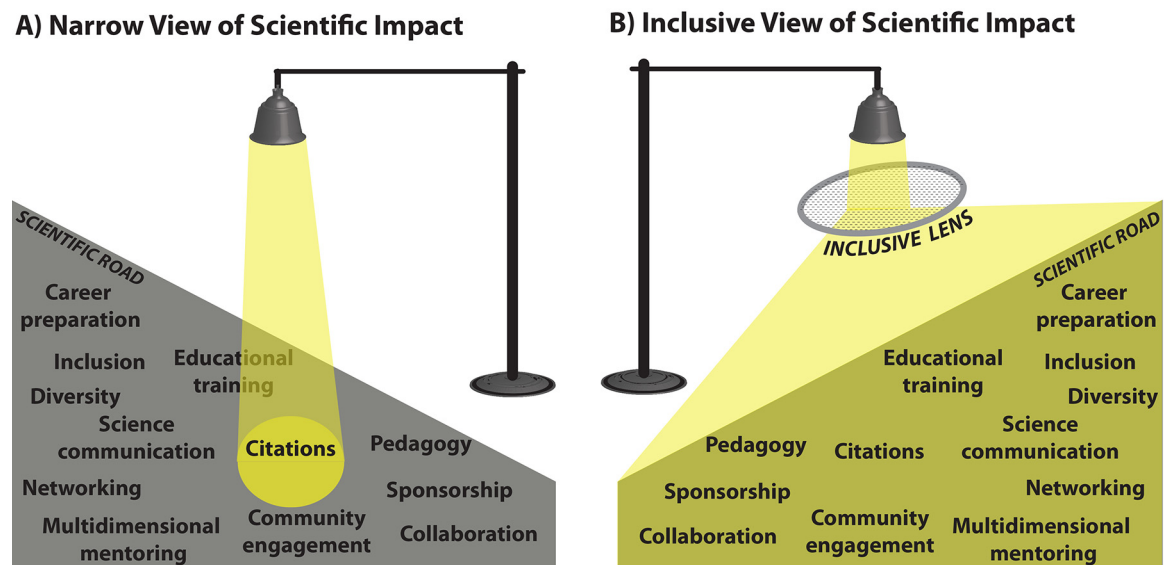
A) Narrow View of Scientific Impact

SCIENTIFIC ROAD

Career preparation

Inclusion

Educational training

Diversity

Science communication

Citations

Pedagogy

Networking

Sponsorship

Multidimensional mentoring

Community engagement

Collaboration

B) Inclusive View of Scientific Impact

INCLUSIVE LENS

SCIENTIFIC ROAD

Career preparation

Educational training

Inclusion

Diversity

Science communication

Pedagogy

Citations

Sponsorship

Networking

Collaboration

Community engagement

Multidimensional mentoring